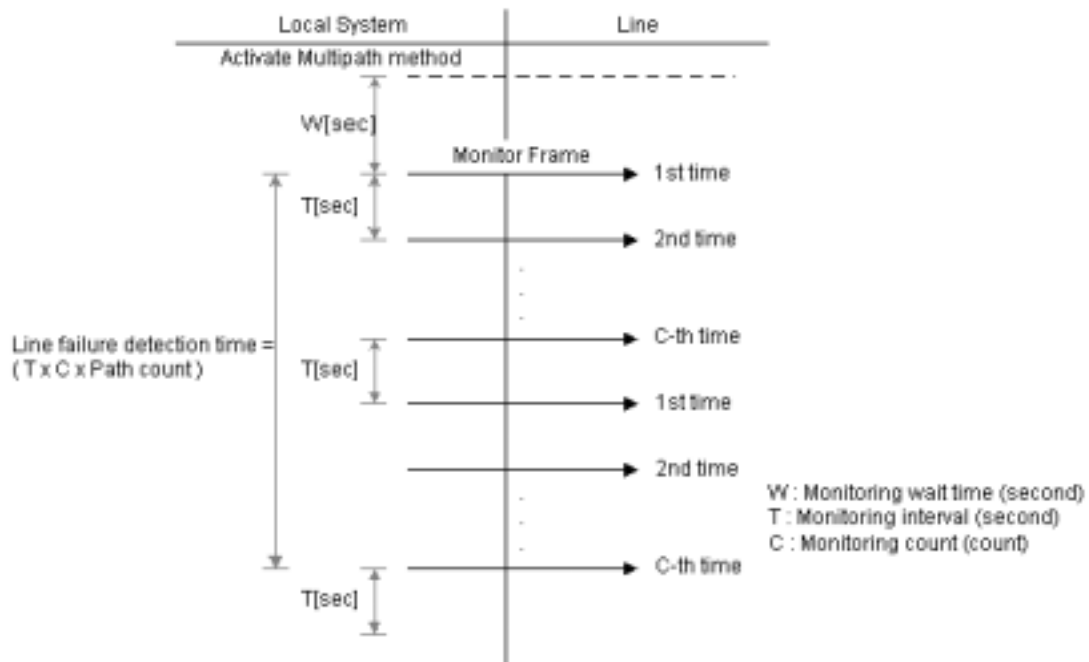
Local System

Line

Activate Multipath method

W[sec]

Monitor Frame

1st time

T[sec]

2nd time

Line failure detection time = ( T x C x Path count )

C-th time

T[sec]

1st time

2nd time

W : Monitoring wait time (second)
T : Monitoring interval (second)
C : Monitoring count (count)

C-th time

T[sec]